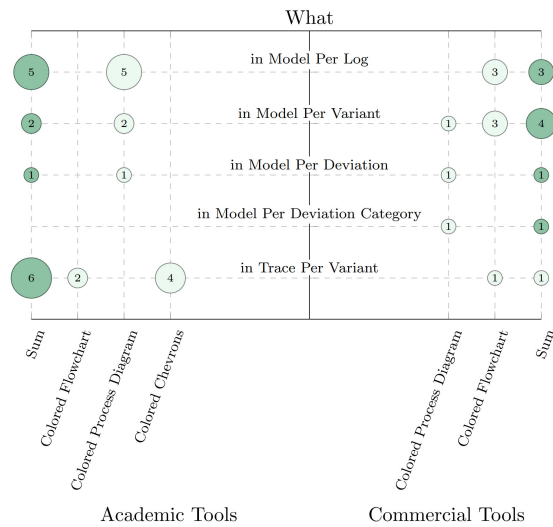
What

in Model Per Log
5 5 3 3

in Model Per Variant
2 2 1 3 4

in Model Per Deviation
1 1 1 1

in Model Per Deviation Category
1 1

in Trace Per Variant
6 2 4 1 1

Sum
Colored Flowchart
Colored Process Diagram
Colored Chevrons

Colored Process Diagram
Colored Flowchart
Sum

Academic Tools
Commercial Tools